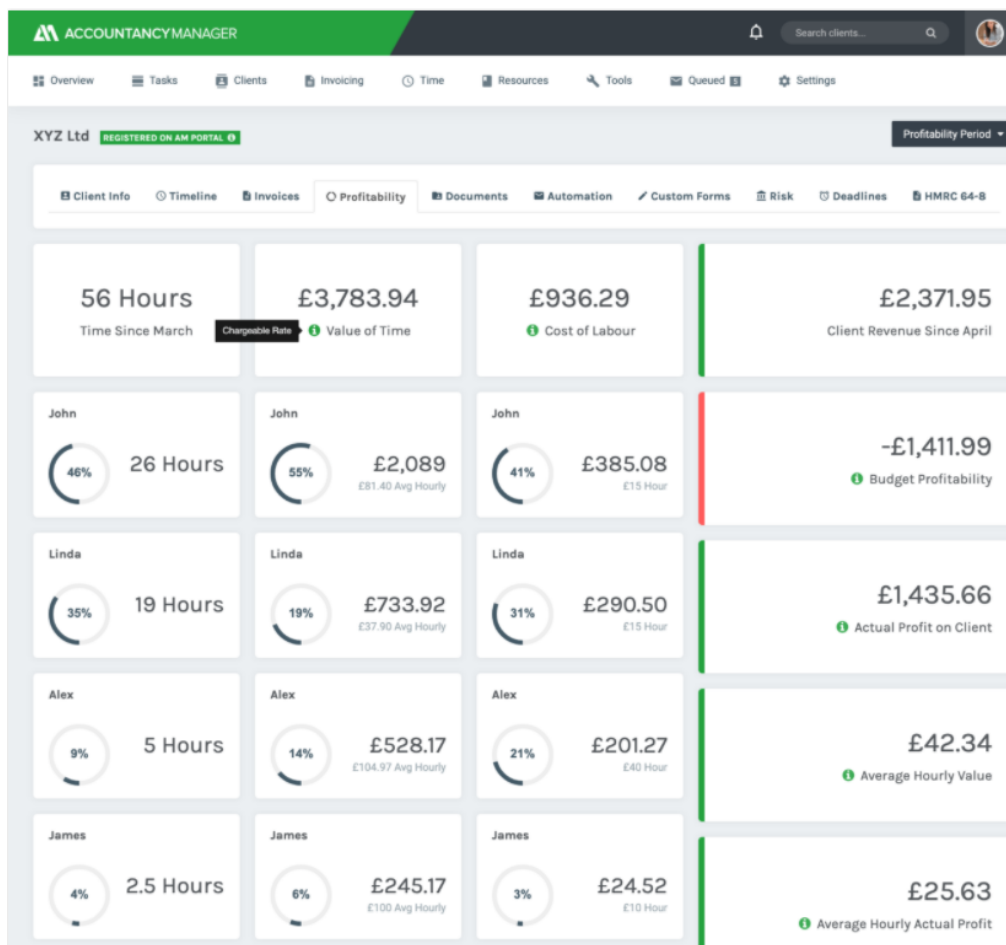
ACCOUNTANCYMANAGER

Search clients...

Overview Tasks Clients Invoicing Time Resources Tools Queued Settings

XYZ Ltd REGISTERED ON AM PORTAL

Profitability Period

Client Info Timeline Invoices Profitability Documents Automation Custom Forms Risk Deadlines HMRC 64-8

56 Hours
Time Since March

£3,783.94
Chargeable Rate
Value of Time

£936.29
Cost of Labour

£2,371.95
Client Revenue Since April

John
46%
26 Hours

John
55%
£2,089
£81.40 Avg Hourly

John
41%
£385.08
£15 Hour

-£1,411.99
Budget Profitability

Linda
35%
19 Hours

Linda
19%
£733.92
£37.90 Avg Hourly

Linda
31%
£290.50
£15 Hour

£1,435.66
Actual Profit on Client

Alex
9%
5 Hours

Alex
14%
£528.17
£104.97 Avg Hourly

Alex
21%
£201.27
£40 Hour

£42.34
Average Hourly Value

James
4%
2.5 Hours

James
6%
£245.17
£100 Avg Hourly

James
3%
£24.52
£10 Hour

£25.63
Average Hourly Actual Profit